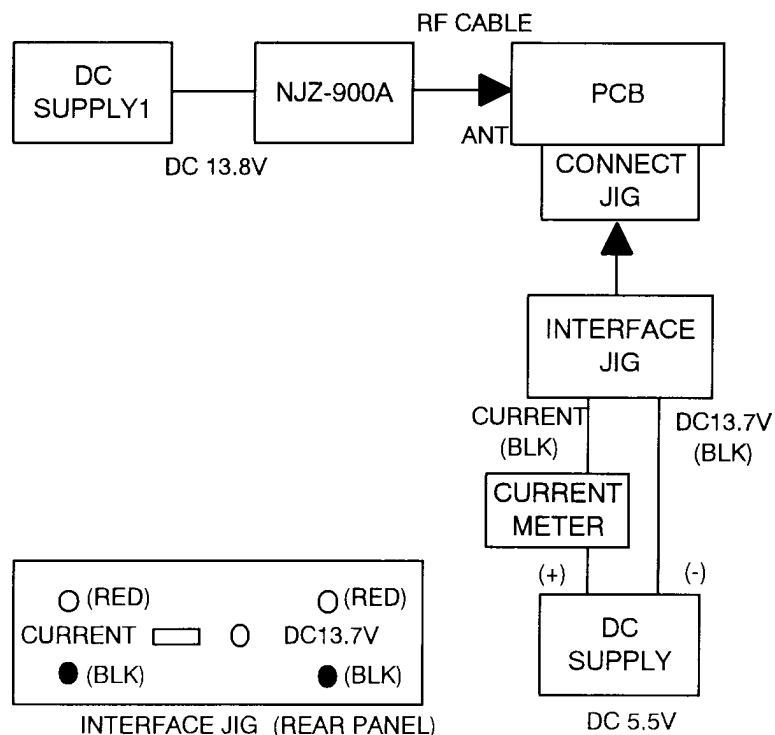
RF CABLE

DC SUPPLY1

NJZ-900A

PCB

ANT

DC 13.8V

CONNECT JIG

INTERFACE JIG

CURRENT (BLK)

DC13.7V (BLK)

CURRENT METER

(+)

(-)

DC SUPPLY

DC 5.5V

(RED)

(RED)

CURRENT

DC13.7V

(BLK)

(BLK)

INTERFACE JIG (REAR PANEL)